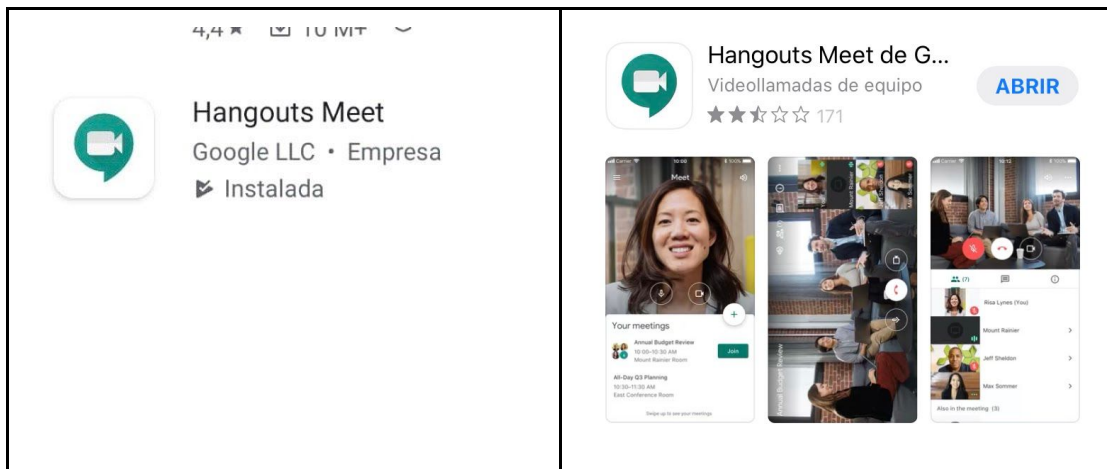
4,4 ★ 10 M+

Hangouts Meet
Google LLC • Empresa
Instalada

Hangouts Meet de G...
Videollamadas de equipo
171
ABRIR

Meet

Your meetings
Annual Budget Review
10:00–10:30 AM
Mount Rainier Room
Join
All-Day Q3 Planning
10:30–11:30 AM
East Conference Room
Swipe up to see your meetings

Mount Rainier
Annual Budget Review

(7)
Risa Lynes (You)
Mount Rainier
Jeff Sheldon
Max Sommer
Also in the meeting (3)